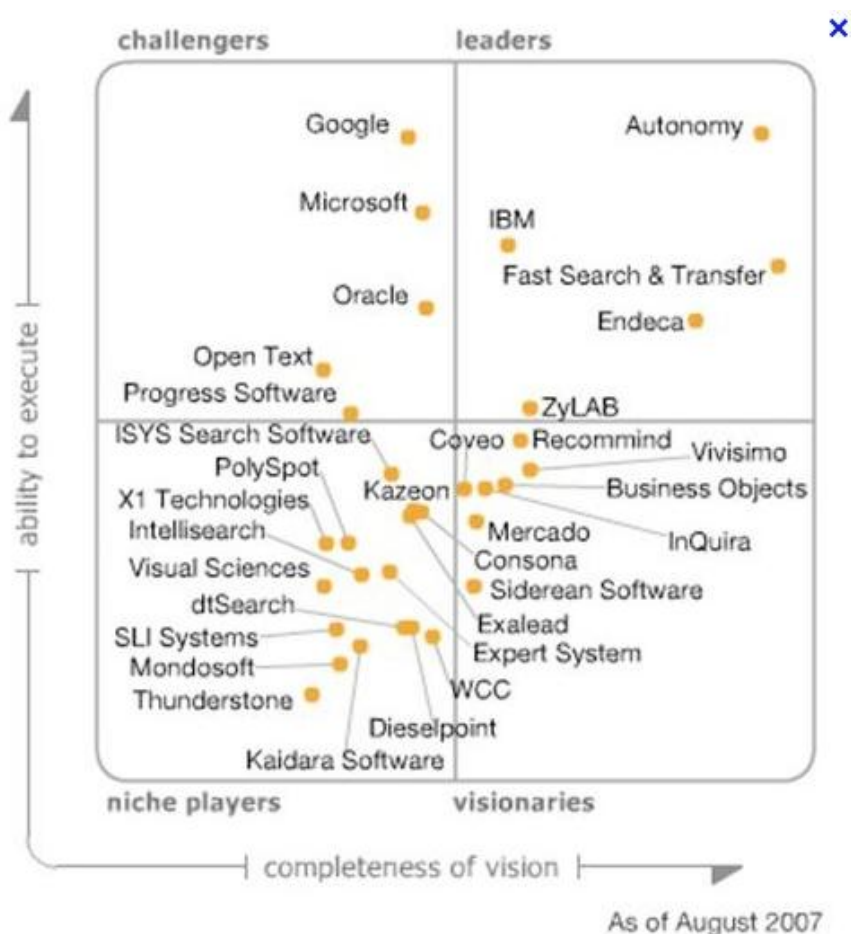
challengers

leaders

×

Google

Autonomy

Microsoft

IBM

Fast Search & Transfer

Oracle

Endeca

Open Text

Progress Software

ZyLAB

ISYS Search Software

Coveo

Recommind

Vivisimo

PolySpot

Kazeon

Business Objects

X1 Technologies

Intellisearch

Mercado

InQuira

Consona

Visual Sciences

Siderean Software

dtSearch

Exalead

SLI Systems

Expert System

Mondosoft

WCC

Thunderstone

Dieselpoint

Kaidara Software

ability to execute

niche players

visionaries

completeness of vision

As of August 2007